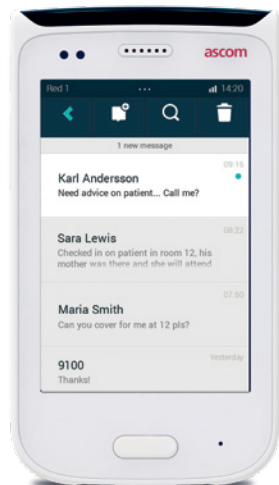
ascom

Red 1 ... 14:20

1 new message

Karl Andersson 09:15
Need advice on patient... Call me?

Sara Lewis 08:22
Checked in on patient in room 12, his mother was there and she will attend

Maria Smith 07:50
Can you cover for me at 12 pls?

9100 Yesterday
Thanks!